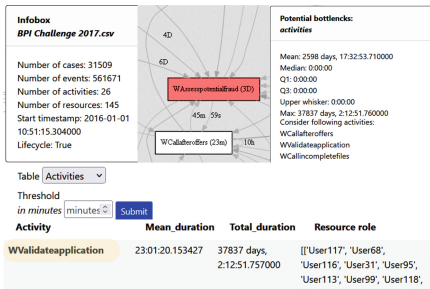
Infobox
BPI Challenge 2017.csv

Number of cases: 31509
Number of events: 561671
Number of activities: 26
Number of resources: 145
Start timestamp: 2016-01-01 10:51:15.304000
Lifecycle: True

4D
6D
WAssesspotentialfraud (3D)
45m
59s
WCallafteroffers (23m)
10h

Potential bottlenecks:
activities

Mean: 2598 days, 17:32:53.710000
Median: 0:00:00
Q1: 0:00:00
Q3: 0:00:00
Upper whisker: 0:00:00
Max: 37837 days, 2:12:51.760000
Consider following activities:
WCallafteroffers
WValidateapplication
WCallincompletefiles

Table Activities
Threshold
in minutes minutes Submit

| Activity | Mean_duration | Total_duration | Resource role |
|---|---|---|---|
| WValidateapplication | 23:01:20.153427 | 37837 days, 2:12:51.757000 | [['User117', 'User68', 'User116', 'User31', 'User95', 'User113', 'User99', 'User118', |